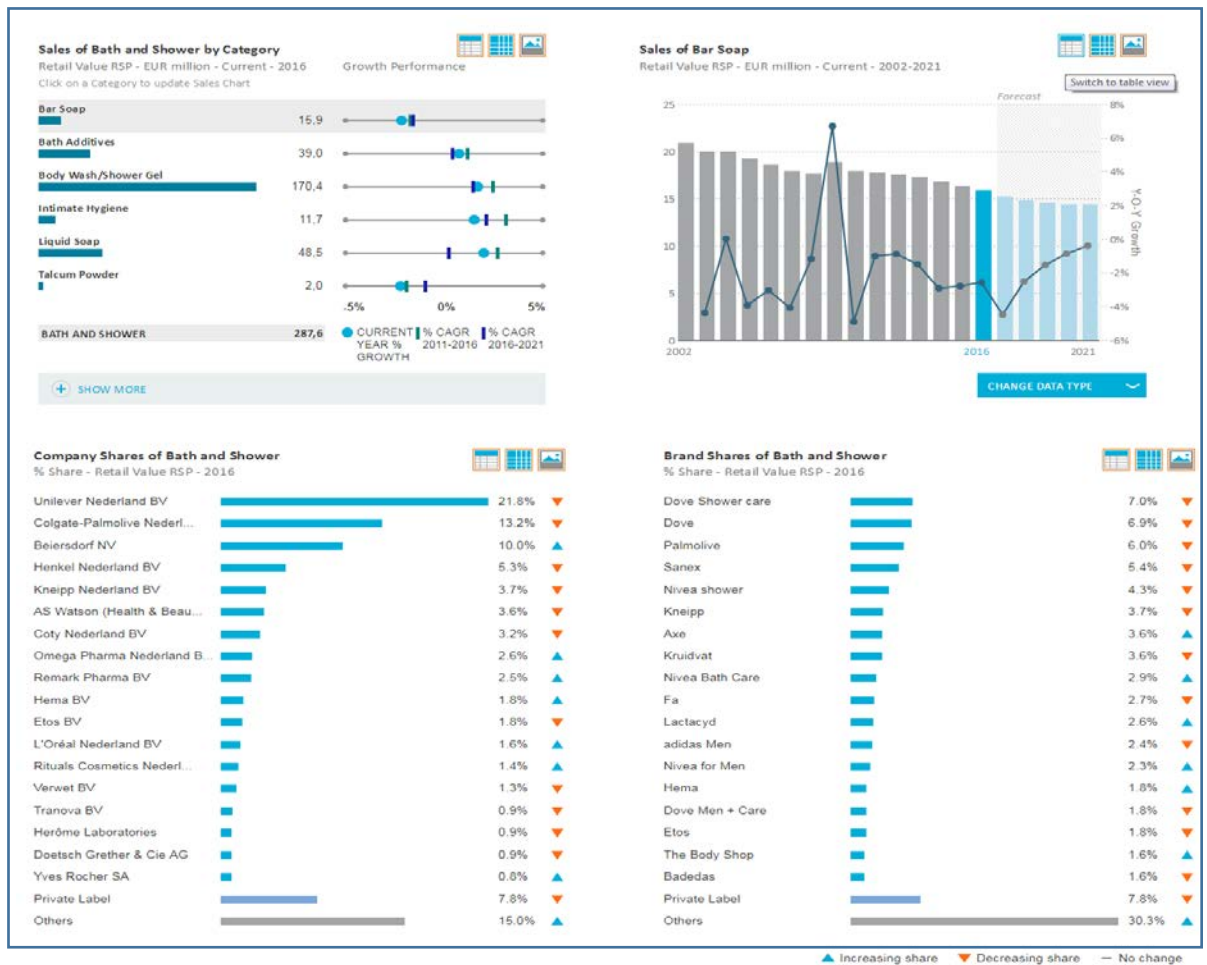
Sales of Bath and Shower by Category
Retail Value RSP - EUR million - Current - 2016
Click on a Category to update Sales Chart
Growth Performance

| Category | Value |
|---|---|
| Bar Soap | 15,9 |
| Bath Additives | 39,0 |
| Body Wash/Shower Gel | 170,4 |
| Intimate Hygiene | 11,7 |
| Liquid Soap | 48,5 |
| Talcum Powder | 2,0 |
| BATH AND SHOWER | 287,6 |

-5% 0% 5%

CURRENT YEAR % GROWTH
% CAGR 2011-2016
% CAGR 2016-2021

SHOW MORE

Sales of Bar Soap
Retail Value RSP - EUR million - Current - 2002-2021
Switch to table view
Forecast
25 20 15 10 5 0
8% 6% 4% 2% 0% -2% -4% -6%
Y-O-Y Growth
2002 2016 2021
CHANGE DATA TYPE

Company Shares of Bath and Shower
% Share - Retail Value RSP - 2016

| Company | Share |
|---|---|
| Unilever Nederland BV | 21.8% |
| Colgate-Palmolive Nederl... | 13.2% |
| Beiersdorf NV | 10.0% |
| Henkel Nederland BV | 5.3% |
| Kneipp Nederland BV | 3.7% |
| AS Watson (Health & Beau... | 3.6% |
| Coty Nederland BV | 3.2% |
| Omega Pharma Nederland B... | 2.6% |
| Remark Pharma BV | 2.5% |
| Hema BV | 1.8% |
| Etos BV | 1.8% |
| L'Oréal Nederland BV | 1.6% |
| Rituals Cosmetics Nederl... | 1.4% |
| Verwet BV | 1.3% |
| Tranova BV | 0.9% |
| Herôme Laboratories | 0.9% |
| Doetsch Grether & Cie AG | 0.9% |
| Yves Rocher SA | 0.8% |
| Private Label | 7.8% |
| Others | 15.0% |

Brand Shares of Bath and Shower
% Share - Retail Value RSP - 2016

| Brand | Share |
|---|---|
| Dove Shower care | 7.0% |
| Dove | 6.9% |
| Palmolive | 6.0% |
| Sanex | 5.4% |
| Nivea shower | 4.3% |
| Kneipp | 3.7% |
| Axe | 3.6% |
| Kruidvat | 3.6% |
| Nivea Bath Care | 2.9% |
| Fa | 2.7% |
| Lactacyd | 2.6% |
| adidas Men | 2.4% |
| Nivea for Men | 2.3% |
| Hema | 1.8% |
| Dove Men + Care | 1.8% |
| Etos | 1.8% |
| The Body Shop | 1.6% |
| Badedas | 1.6% |
| Private Label | 7.8% |
| Others | 30.3% |

Increasing share Decreasing share — No change